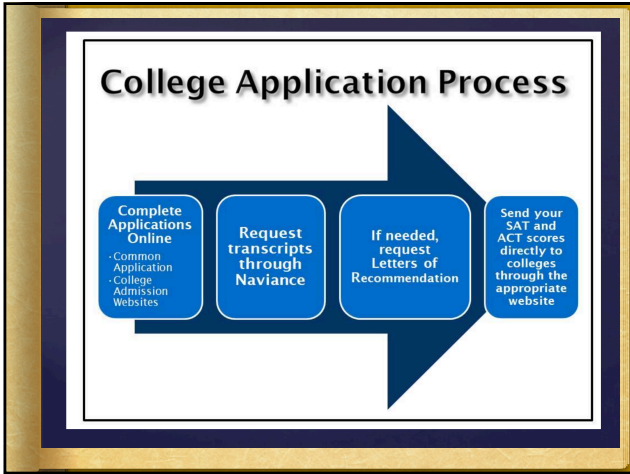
College Application Process

Complete Applications Online

- Common Application
- College Admission Websites

Request transcripts through Naviance

If needed, request Letters of Recommendation

Send your SAT and ACT scores directly to colleges through the appropriate website